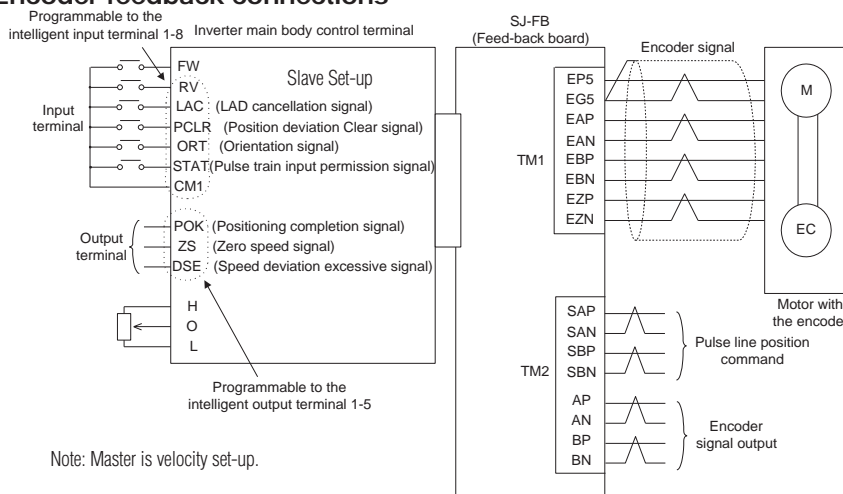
Encoder feedback connections

Programmable to the intelligent input terminal 1-8

Inverter main body control terminal

SJ-FB (Feed-back board)

Encoder signal

Slave Set-up

Input terminal

FW
RV
LAC (LAD cancellation signal)
PCLR (Position deviation Clear signal)
ORT (Orientation signal)
STAT (Pulse train input permission signal)
CM1

Output terminal

POK (Positioning completion signal)
ZS (Zero speed signal)
DSE (Speed deviation excessive signal)

H
O
L

Programmable to the intelligent output terminal 1-5

Note: Master is velocity set-up.

TM1

EP5
EG5
EAP
EAN
EBP
EBN
EZP
EZN

M

EC

Motor with the encode

TM2

SAP
SAN
SBP
SBN

Pulse line position command

AP
AN
BP
BN

Encoder signal output